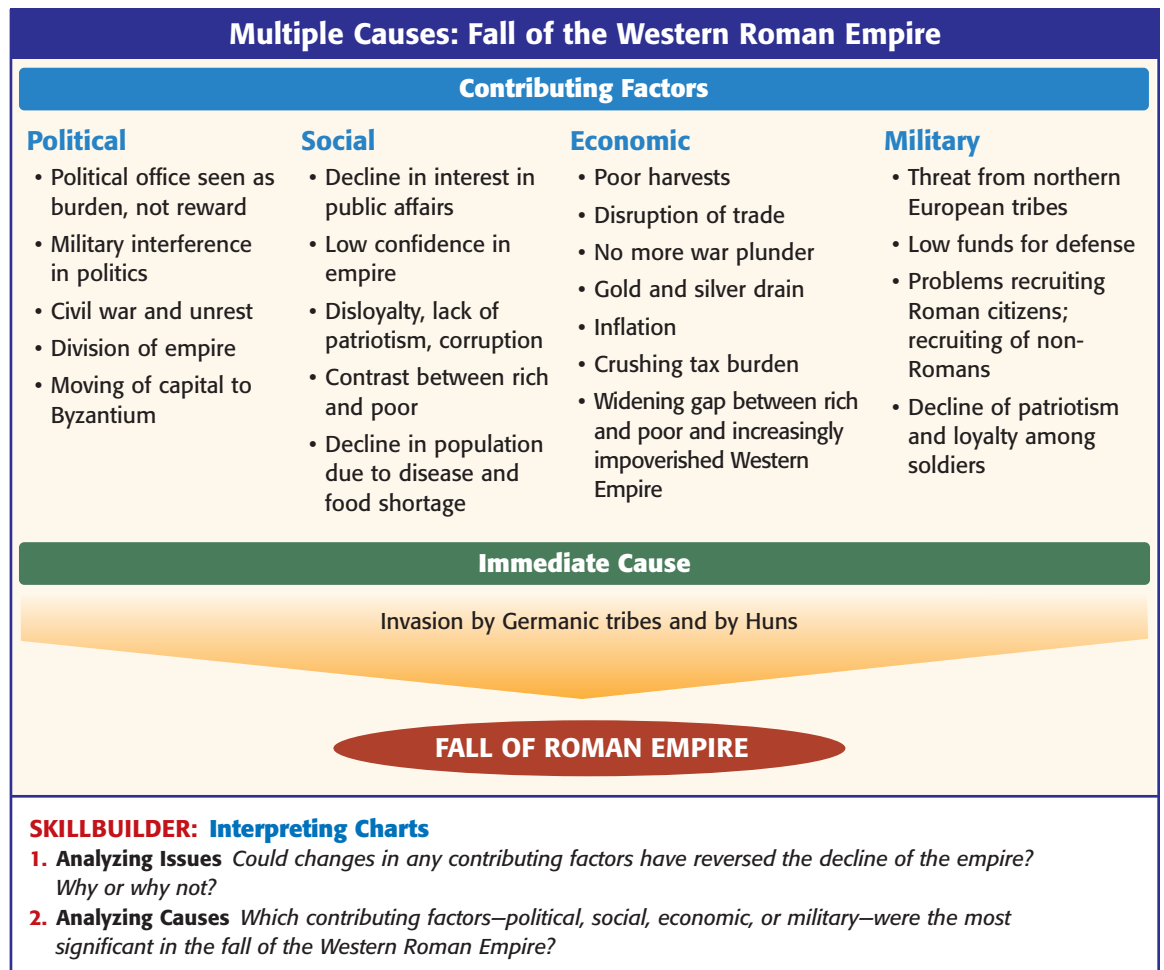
Multiple Causes: Fall of the Western Roman Empire

Contributing Factors

Political
• Political office seen as burden, not reward
• Military interference in politics
• Civil war and unrest
• Division of empire
• Moving of capital to Byzantium

Social
• Decline in interest in public affairs
• Low confidence in empire
• Disloyalty, lack of patriotism, corruption
• Contrast between rich and poor
• Decline in population due to disease and food shortage

Economic
• Poor harvests
• Disruption of trade
• No more war plunder
• Gold and silver drain
• Inflation
• Crushing tax burden
• Widening gap between rich and poor and increasingly impoverished Western Empire

Military
• Threat from northern European tribes
• Low funds for defense
• Problems recruiting Roman citizens; recruiting of non-Romans
• Decline of patriotism and loyalty among soldiers

Immediate Cause

Invasion by Germanic tribes and by Huns

FALL OF ROMAN EMPIRE

SKILLBUILDER: Interpreting Charts
1. Analyzing Issues Could changes in any contributing factors have reversed the decline of the empire? Why or why not?
2. Analyzing Causes Which contributing factors—political, social, economic, or military—were the most significant in the fall of the Western Roman Empire?